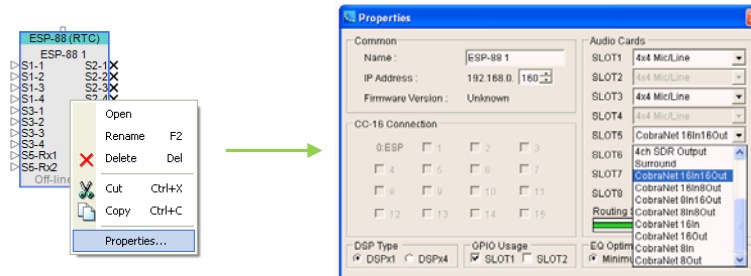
ESP-88 (RTC)
ESP-88 1
S1-1
S1-2
S1-3
S1-4
S3-1
S3-2
S3-3
S3-4
S5-Rx1
S5-Rx2
Off-line
S2-1
S2-2
S2-3
S2-4

Open
Rename F2
Delete Del
Cut Ctrl+X
Copy Ctrl+C
Properties...

Properties

Common
Name : ESP-88 1
IP Address : 192.168.0. 160
Firmware Version : Unknown

CC-16 Connection
0:ESP 1 2 3
4 5 6 7
8 9 10 11
12 13 14 15

DSP Type
DSPx1 DSPx4

GPIO Usage
SLOT1 SLOT2

Audio Cards
SLOT1 4x4 Mic/Line
SLOT2 4x4 Mic/Line
SLOT3 4x4 Mic/Line
SLOT4 4x4 Mic/Line
SLOT5 CobraNet 16In16Out
SLOT6
SLOT7
SLOT8
Routing

4ch SDR Output
Surround
CobraNet 16In16Out
CobraNet 16In8Out
CobraNet 0In16Out
CobraNet 8In8Out
CobraNet 16In
CobraNet 16Out
CobraNet 8In
CobraNet 8Out

EQ Optim
Minimu